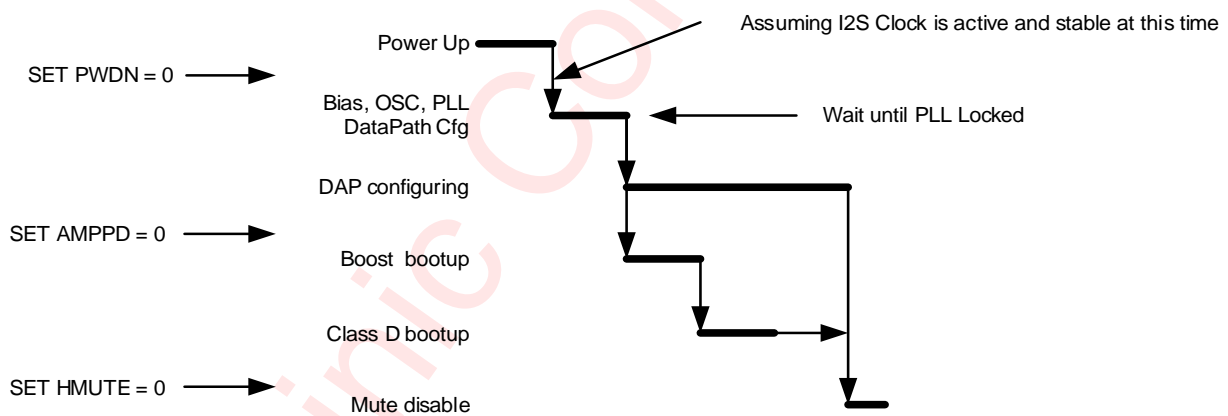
Power Up

Assuming I2S Clock is active and stable at this time

SET PWDN = 0

Bias, OSC, PLL DataPath Cfg

Wait until PLL Locked

DAP configuring

SET AMPPD = 0

Boost bootup

Class D bootup

SET HMUTE = 0

Mute disable